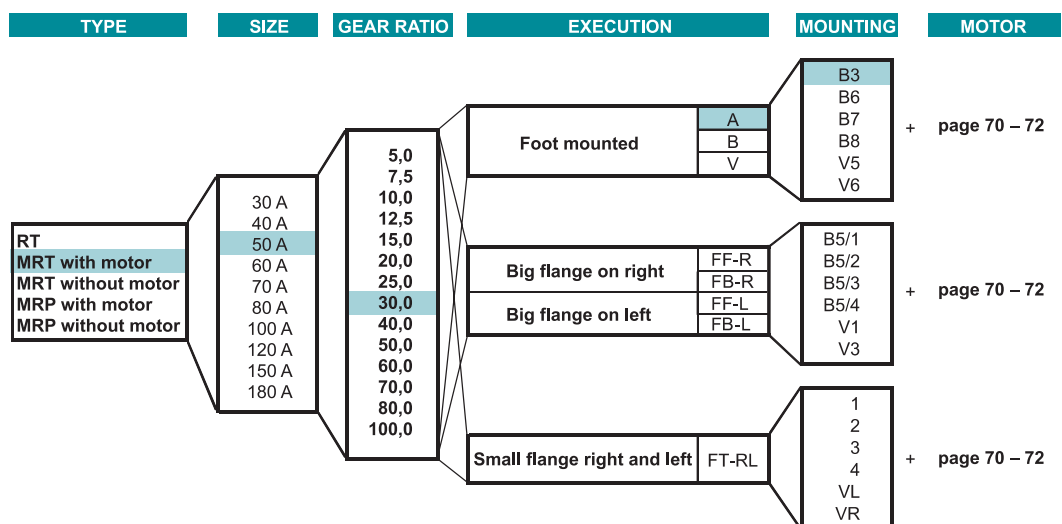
TYPE

SIZE

GEAR RATIO

EXECUTION

MOUNTING

MOTOR

RT
MRT with motor
MRT without motor
MRP with motor
MRP without motor

30 A
40 A
50 A
60 A
70 A
80 A
100 A
120 A
150 A
180 A

5,0
7,5
10,0
12,5
15,0
20,0
25,0
30,0
40,0
50,0
60,0
70,0
80,0
100,0

Foot mounted
A
B
V

B3
B6
B7
B8
V5
V6

+ page 70 – 72

Big flange on right
FF-R
FB-R
Big flange on left
FF-L
FB-L

B5/1
B5/2
B5/3
B5/4
V1
V3

+ page 70 – 72

Small flange right and left
FT-RL

1
2
3
4
VL
VR

+ page 70 – 72